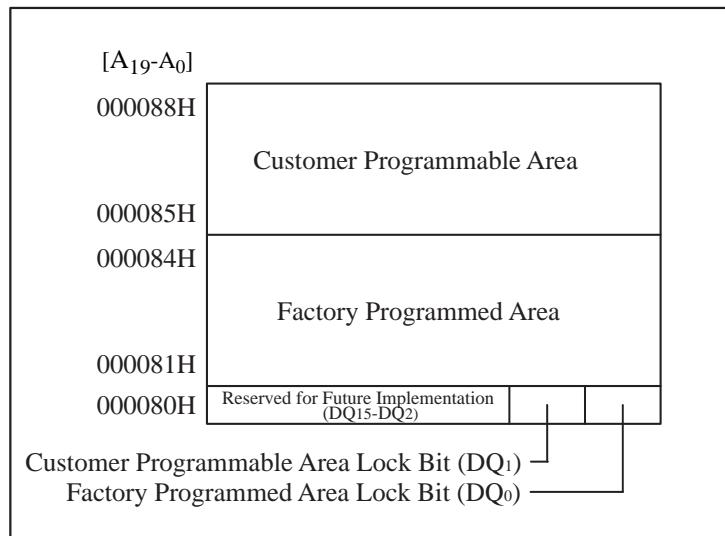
$[A_{19}\text{-}A_0]$

000088H

Customer Programmable Area

000085H

000084H

Factory Programmed Area

000081H

000080H

Reserved for Future Implementation (DQ15-DQ2)

Customer Programmable Area Lock Bit ($DQ_1$)

Factory Programmed Area Lock Bit ($DQ_0$)